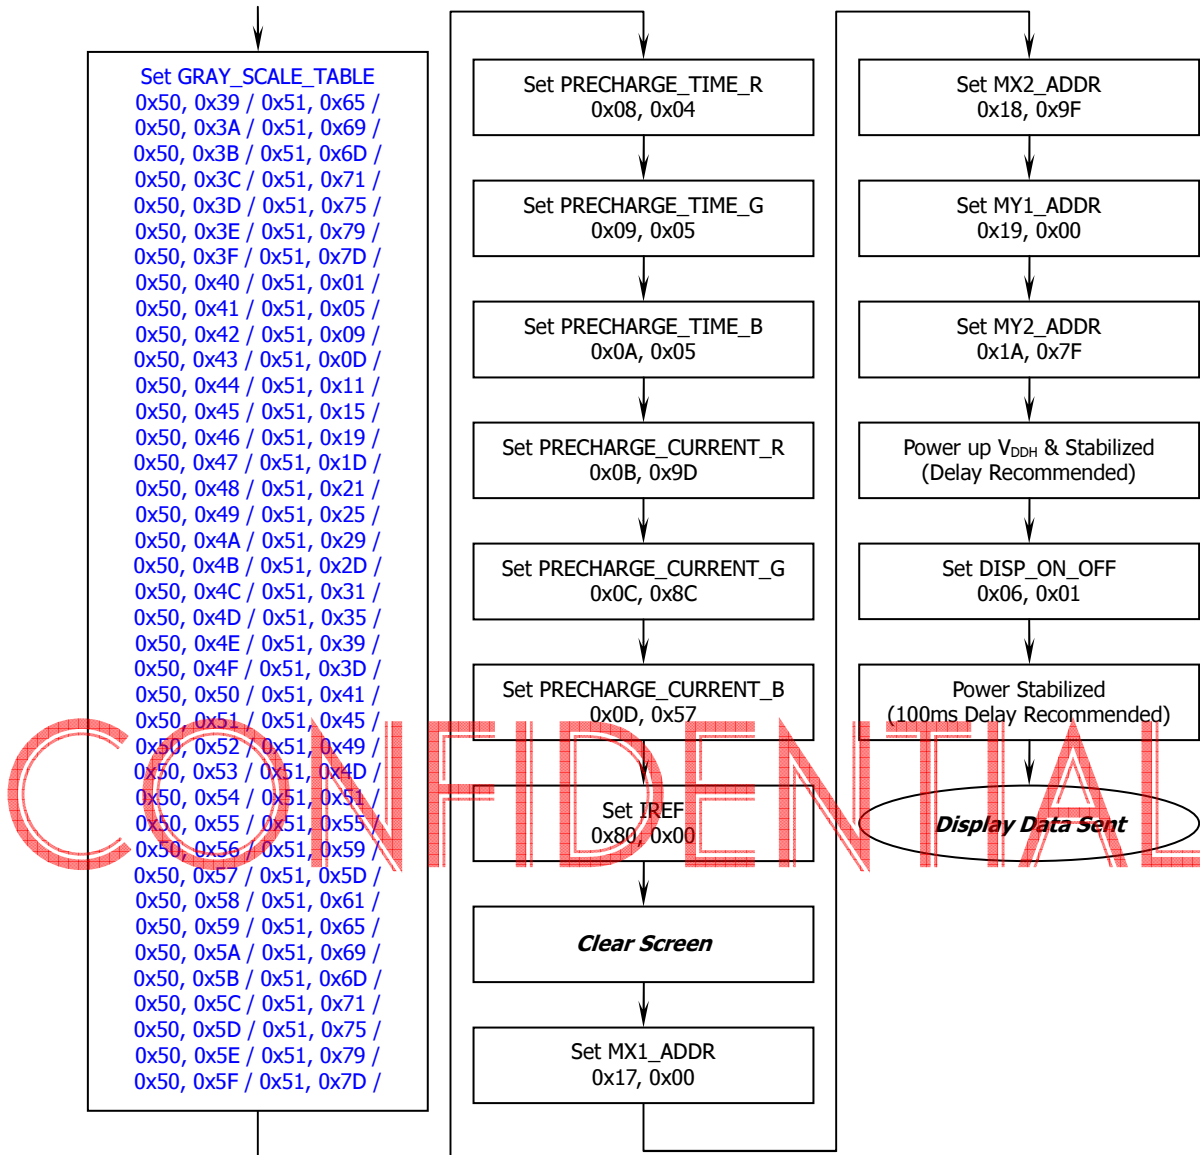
Set GRAY_SCALE_TABLE
0x50, 0x39 / 0x51, 0x65 /
0x50, 0x3A / 0x51, 0x69 /
0x50, 0x3B / 0x51, 0x6D /
0x50, 0x3C / 0x51, 0x71 /
0x50, 0x3D / 0x51, 0x75 /
0x50, 0x3E / 0x51, 0x79 /
0x50, 0x3F / 0x51, 0x7D /
0x50, 0x40 / 0x51, 0x01 /
0x50, 0x41 / 0x51, 0x05 /
0x50, 0x42 / 0x51, 0x09 /
0x50, 0x43 / 0x51, 0x0D /
0x50, 0x44 / 0x51, 0x11 /
0x50, 0x45 / 0x51, 0x15 /
0x50, 0x46 / 0x51, 0x19 /
0x50, 0x47 / 0x51, 0x1D /
0x50, 0x48 / 0x51, 0x21 /
0x50, 0x49 / 0x51, 0x25 /
0x50, 0x4A / 0x51, 0x29 /
0x50, 0x4B / 0x51, 0x2D /
0x50, 0x4C / 0x51, 0x31 /
0x50, 0x4D / 0x51, 0x35 /
0x50, 0x4E / 0x51, 0x39 /
0x50, 0x4F / 0x51, 0x3D /
0x50, 0x50 / 0x51, 0x41 /
0x50, 0x51 / 0x51, 0x45 /
0x50, 0x52 / 0x51, 0x49 /
0x50, 0x53 / 0x51, 0x4D /
0x50, 0x54 / 0x51, 0x51 /
0x50, 0x55 / 0x51, 0x55 /
0x50, 0x56 / 0x51, 0x59 /
0x50, 0x57 / 0x51, 0x5D /
0x50, 0x58 / 0x51, 0x61 /
0x50, 0x59 / 0x51, 0x65 /
0x50, 0x5A / 0x51, 0x69 /
0x50, 0x5B / 0x51, 0x6D /
0x50, 0x5C / 0x51, 0x71 /
0x50, 0x5D / 0x51, 0x75 /
0x50, 0x5E / 0x51, 0x79 /
0x50, 0x5F / 0x51, 0x7D /

Set PRECHARGE_TIME_R
0x08, 0x04

Set PRECHARGE_TIME_G
0x09, 0x05

Set PRECHARGE_TIME_B
0x0A, 0x05

Set PRECHARGE_CURRENT_R
0x0B, 0x9D

Set PRECHARGE_CURRENT_G
0x0C, 0x8C

Set PRECHARGE_CURRENT_B
0x0D, 0x57

Set IREF
0x80, 0x00

Clear Screen

Set MX1_ADDR
0x17, 0x00

Set MX2_ADDR
0x18, 0x9F

Set MY1_ADDR
0x19, 0x00

Set MY2_ADDR
0x1A, 0x7F

Power up $V_{DDH}$ & Stabilized
(Delay Recommended)

Set DISP_ON_OFF
0x06, 0x01

Power Stabilized
(100ms Delay Recommended)

Display Data Sent

CONFIDENTIAL